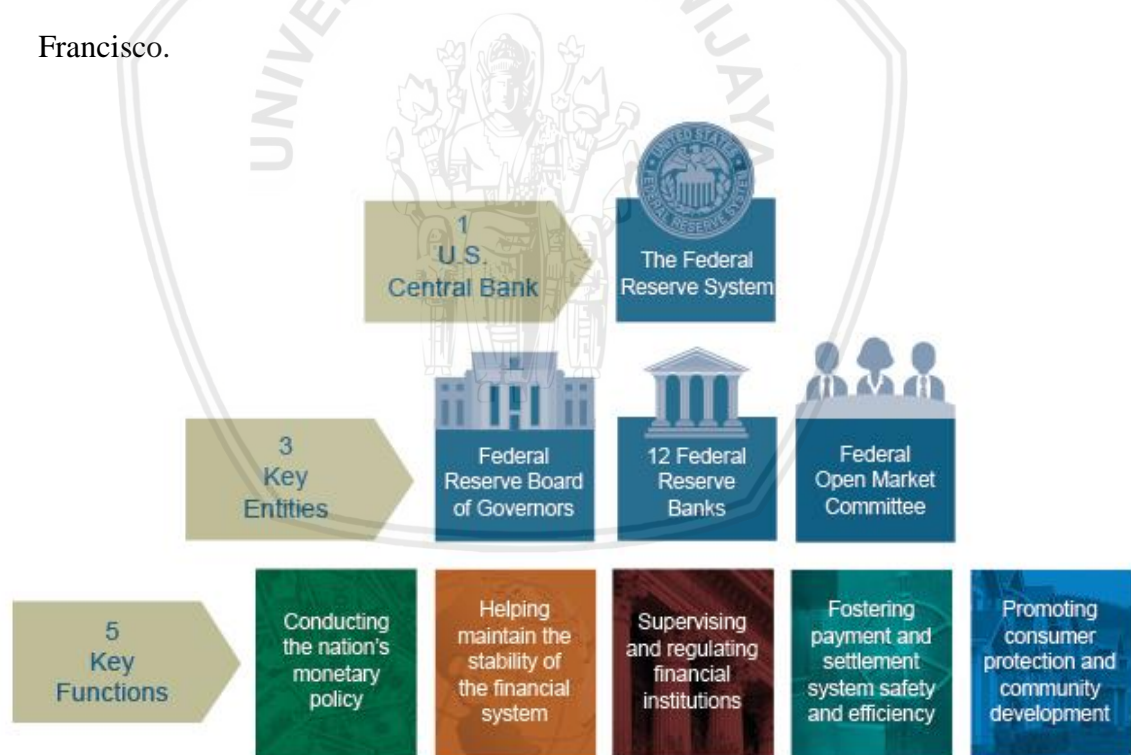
Francisco.

1
U.S.
Central Bank

The Federal Reserve System

3
Key
Entities

Federal Reserve Board of Governors

12 Federal Reserve Banks

Federal Open Market Committee

5
Key
Functions

Conducting the nation's monetary policy

Helping maintain the stability of the financial system

Supervising and regulating financial institutions

Fostering payment and settlement system safety and efficiency

Promoting consumer protection and community development